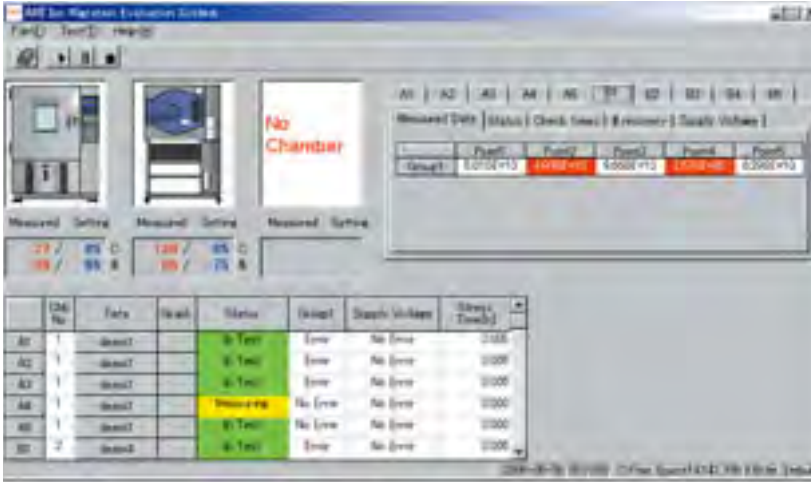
AMI Ion Migration Evaluation System

File(F) Test(T) Help(H)

No Chamber

Measured Setting Measured Setting Measured Setting

A1 A2 A3 A4 A5 B1 B2 B3 B4 B5

Measured Data Status Check times Recovery Supply Voltage

| | Point1 | Point2 | Point3 | Point4 | Point5 |
|---|---|---|---|---|---|
| Group1 | 5.010E+13 | 4.990E+13 | 5.060E+13 | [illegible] | 8.200E+13 |

| | Ch No | Test | Result | Status | Group1 | Supply Voltage | Stress Time |
|---|---|---|---|---|---|---|---|
| A1 | 1 | demo1 | | In Test | Error | No Error | 0.000 |
| A2 | 1 | demo1 | | In Test | Error | No Error | 0.000 |
| A3 | 1 | demo1 | | In Test | Error | No Error | 0.000 |
| A4 | 1 | demo1 | | Measuring | No Error | No Error | 0.000 |
| A5 | 1 | demo1 | | In Test | No Error | No Error | 0.000 |
| B1 | 2 | demo4 | | In Test | Error | No Error | 0.000 |

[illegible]